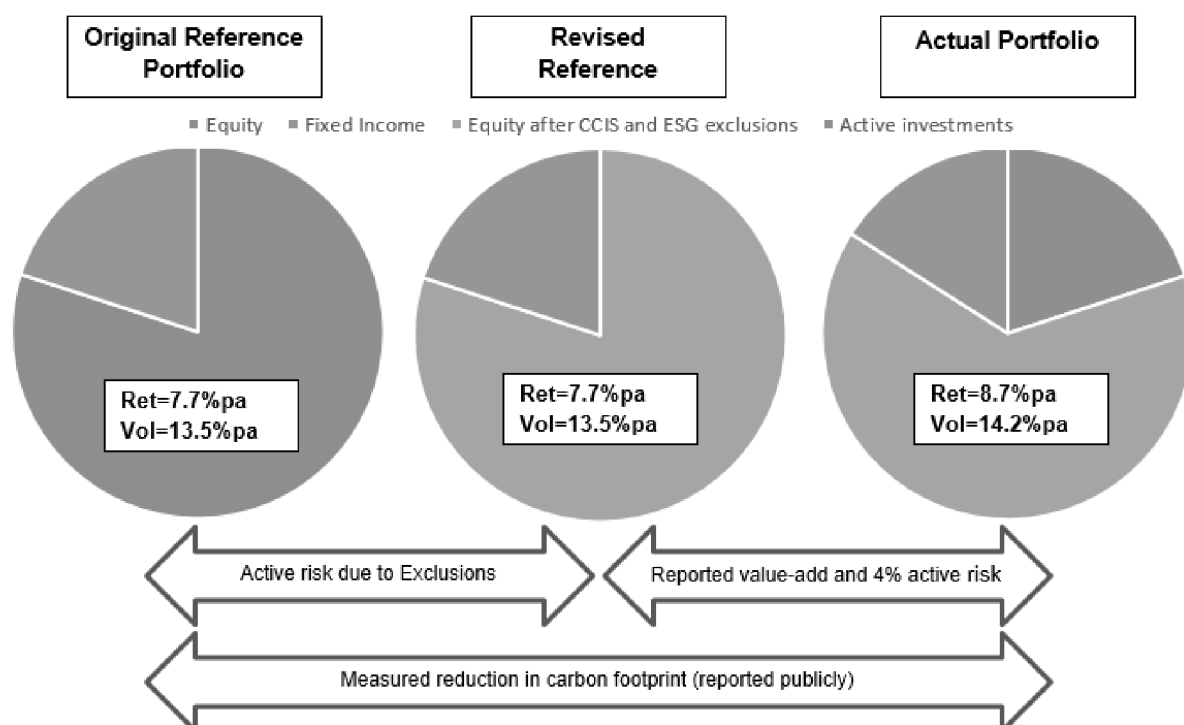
Original Reference Portfolio

Revised Reference

Actual Portfolio

■ Equity ■ Fixed Income ■ Equity after CCIS and ESG exclusions ■ Active investments

Ret=7.7%pa
Vol=13.5%pa

Ret=7.7%pa
Vol=13.5%pa

Ret=8.7%pa
Vol=14.2%pa

Active risk due to Exclusions

Reported value-add and 4% active risk

Measured reduction in carbon footprint (reported publicly)